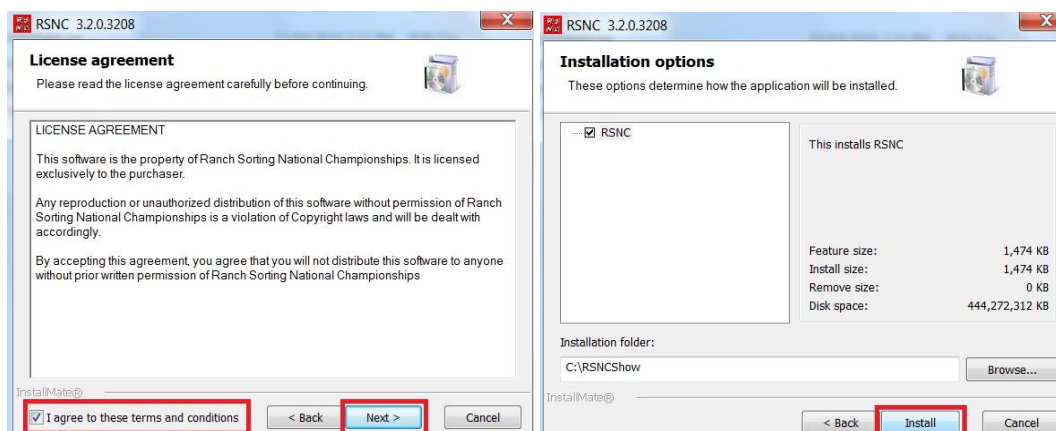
RSNC 3.2.0.3208

License agreement
Please read the license agreement carefully before continuing.

LICENSE AGREEMENT

This software is the property of Ranch Sorting National Championships. It is licensed exclusively to the purchaser.

Any reproduction or unauthorized distribution of this software without permission of Ranch Sorting National Championships is a violation of Copyright laws and will be dealt with accordingly.

By accepting this agreement, you agree that you will not distribute this software to anyone without prior written permission of Ranch Sorting National Championships

InstallMate®

I agree to these terms and conditions

< Back | Next > | Cancel

RSNC 3.2.0.3208

Installation options
These options determine how the application will be installed.

RSNC

This installs RSNC

| | |
|---|---|
| Feature size: | 1,474 KB |
| Install size: | 1,474 KB |
| Remove size: | 0 KB |
| Disk space: | 444,272,312 KB |

Installation folder:
C:\RSNCShow
Browse...

InstallMate®

< Back | Install | Cancel